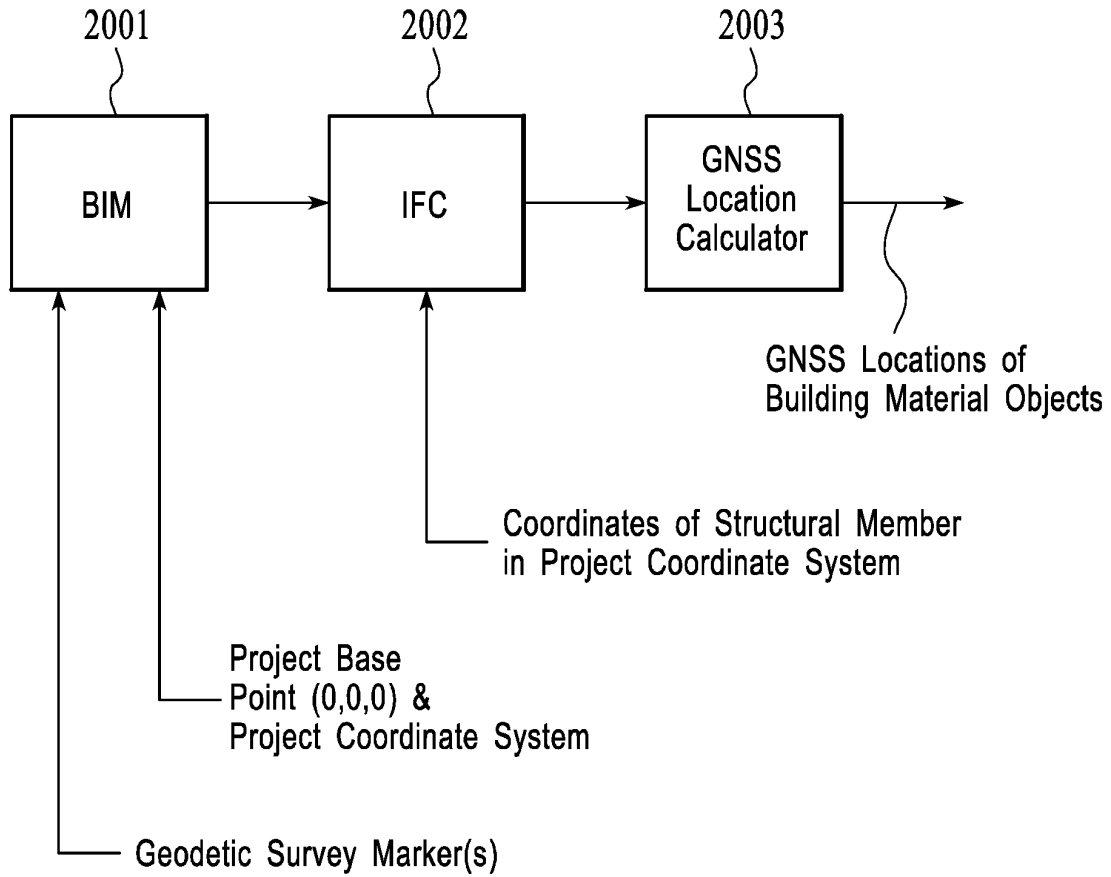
2001

2002

2003

BIM

IFC

GNSS Location Calculator

GNSS Locations of Building Material Objects

Coordinates of Structural Member in Project Coordinate System

Project Base Point (0,0,0) & Project Coordinate System

Geodetic Survey Marker(s)